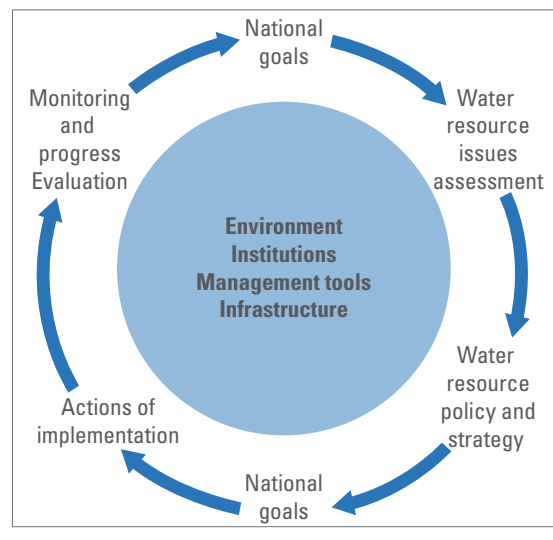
National goals

Water resource issues assessment

Water resource policy and strategy

National goals

Actions of implementation

Monitoring and progress Evaluation

Environment
Institutions
Management tools
Infrastructure